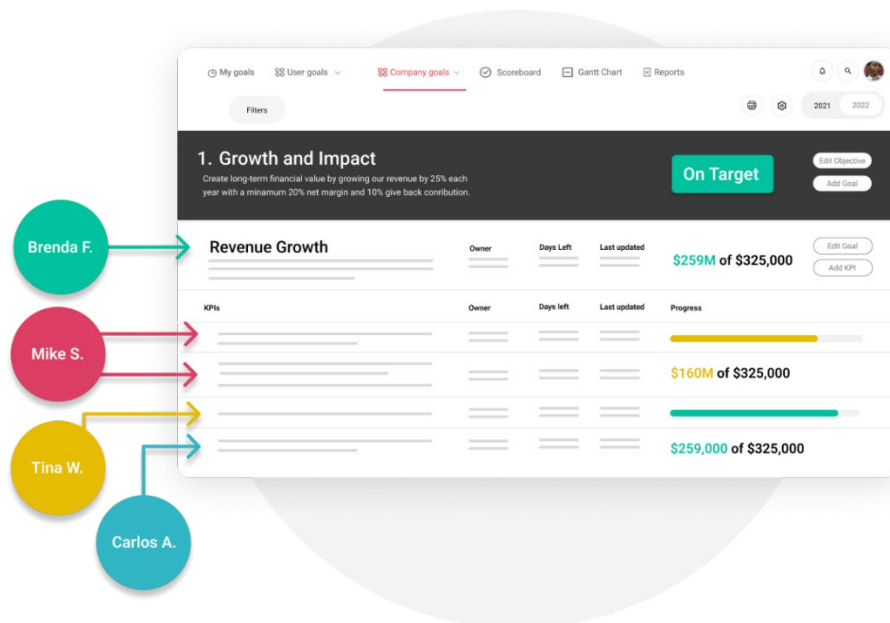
My goals   User goals   Company goals   Scoreboard   Gantt Chart   Reports

Filters

2021   2022

1. Growth and Impact

Create long-term financial value by growing our revenue by 25% each year with a minamum 20% net margin and 10% give back conribution.

On Target

Edit Objective

Add Goal

Brenda F.

Revenue Growth

Owner

Days Left

Last updated

$259M of $325,000

Edit Goal

Add KPI

KPIs

Owner

Days left

Last updated

Progress

Mike S.

$160M of $325,000

Tina W.

Carlos A.

$259,000 of $325,000